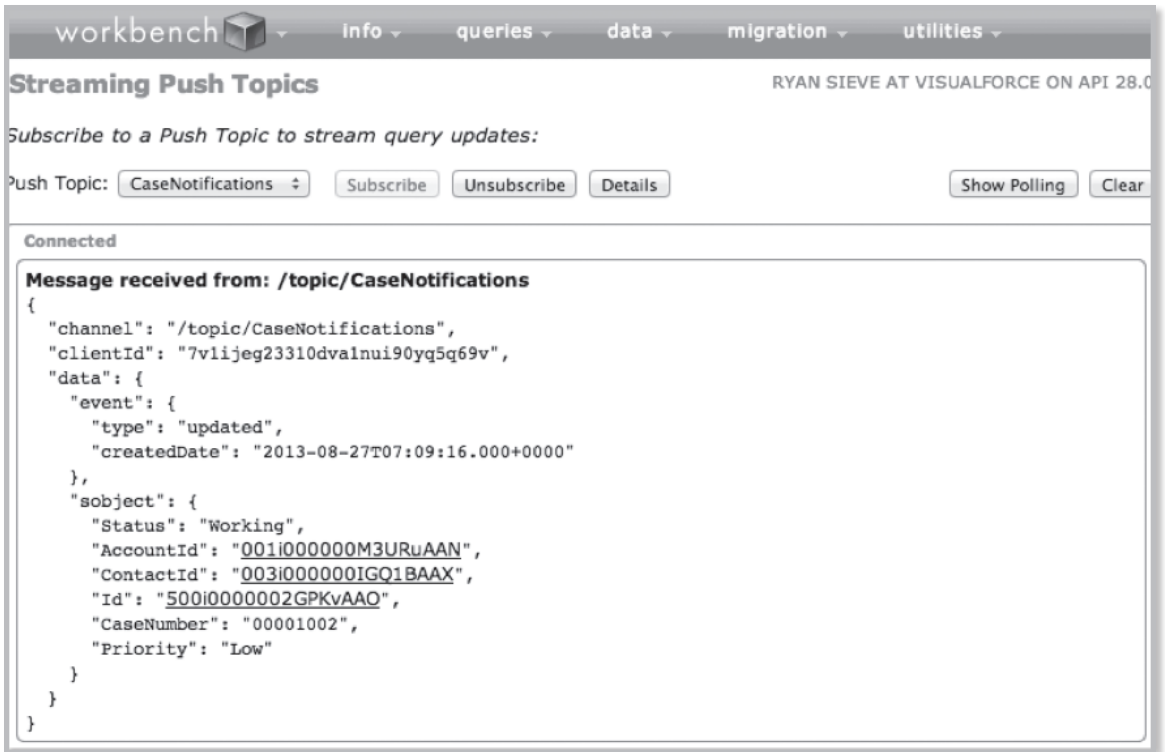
workbench info queries data migration utilities

Streaming Push Topics

RYAN SIEVE AT VISUALFORCE ON API 28.0

Subscribe to a Push Topic to stream query updates:

Push Topic: CaseNotifications Subscribe Unsubscribe Details Show Polling Clear

Connected

Message received from: /topic/CaseNotifications
{
  "channel": "/topic/CaseNotifications",
  "clientId": "7v1ijeg23310dva1nui90yq5q69v",
  "data": {
    "event": {
      "type": "updated",
      "createdDate": "2013-08-27T07:09:16.000+0000"
    },
    "sobject": {
      "Status": "Working",
      "AccountId": "001i000000M3URuAAN",
      "ContactId": "003i000000IGQ1BAAX",
      "Id": "500i0000002GPKvAAO",
      "CaseNumber": "00001002",
      "Priority": "Low"
    }
  }
}